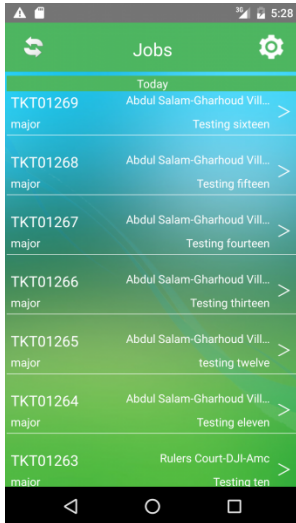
5:28

Jobs

Today

TKT01269 Abdul Salam-Gharhoud Vill...
major Testing sixteen

TKT01268 Abdul Salam-Gharhoud Vill...
major Testing fifteen

TKT01267 Abdul Salam-Gharhoud Vill...
major Testing fourteen

TKT01266 Abdul Salam-Gharhoud Vill...
major Testing thirteen

TKT01265 Abdul Salam-Gharhoud Vill...
major testing twelve

TKT01264 Abdul Salam-Gharhoud Vill...
major Testing eleven

TKT01263 Rulers Court-DJI-Amc
major Testing ten